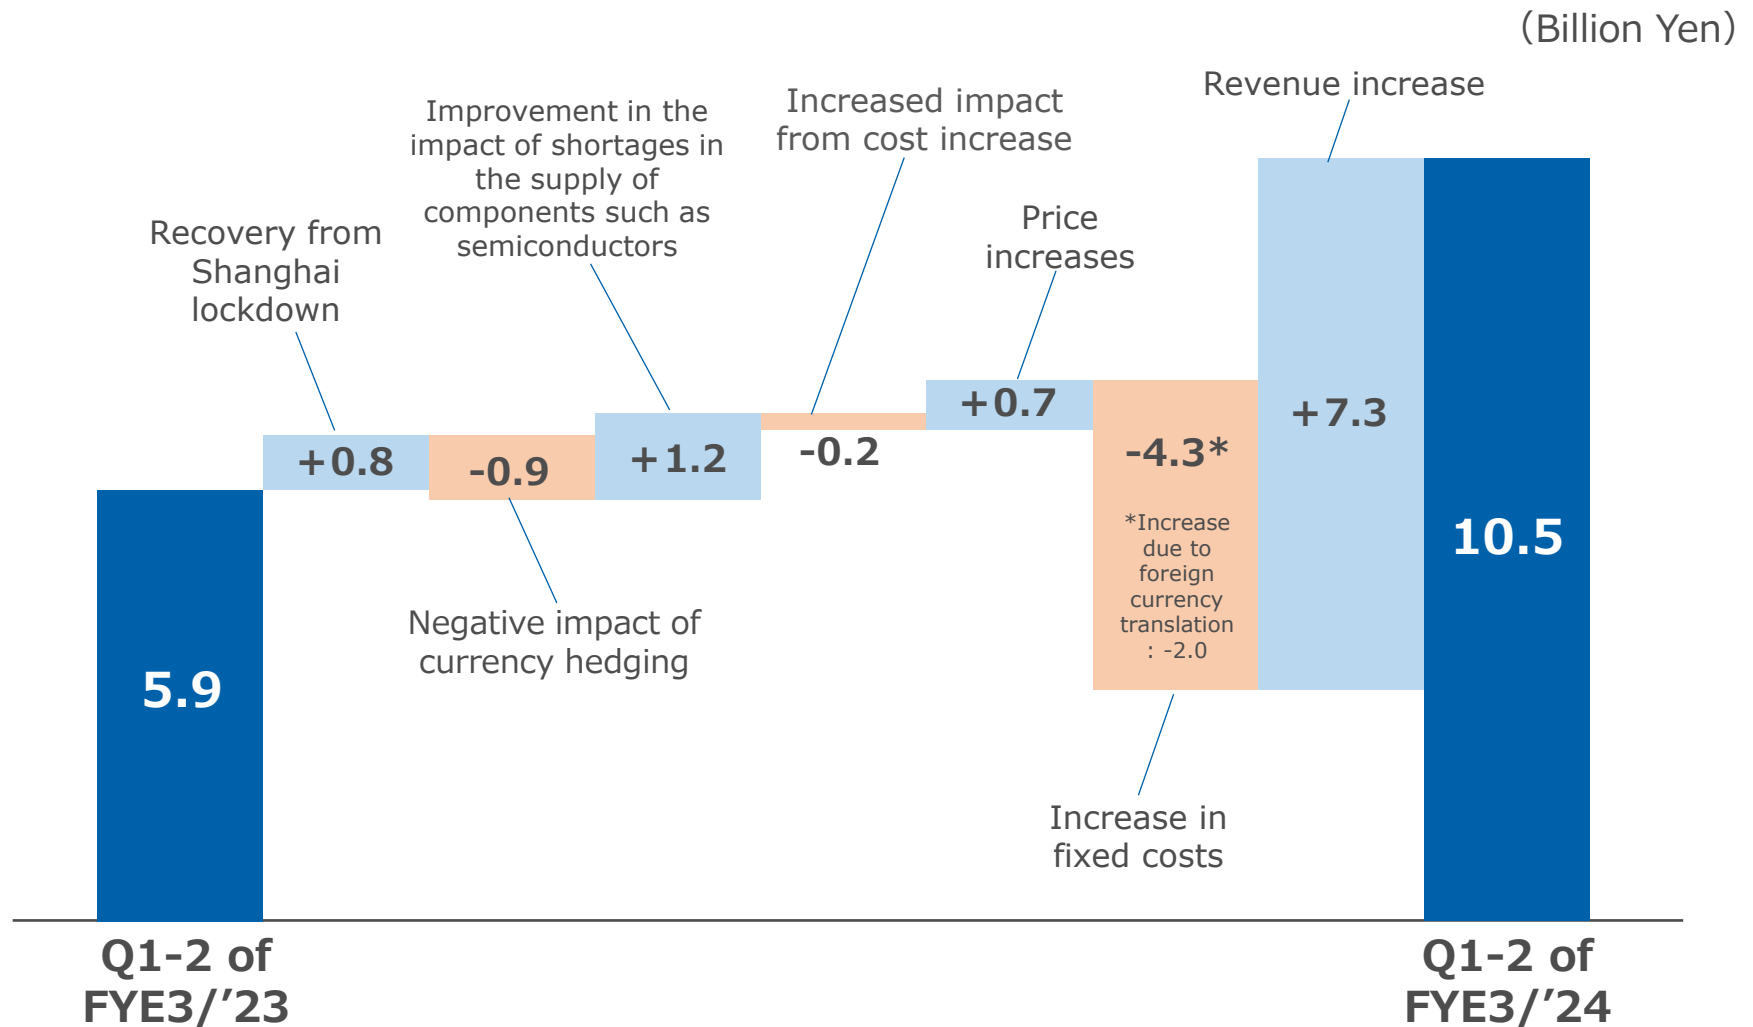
(Billion Yen)

Revenue increase

Increased impact from cost increase

Improvement in the impact of shortages in the supply of components such as semiconductors

Price increases

Recovery from Shanghai lockdown

+0.8

-0.9

+1.2

-0.2

+0.7

-4.3*

+7.3

*Increase due to foreign currency translation : -2.0

10.5

5.9

Negative impact of currency hedging

Increase in fixed costs

Q1-2 of FYE3/’23

Q1-2 of FYE3/’24